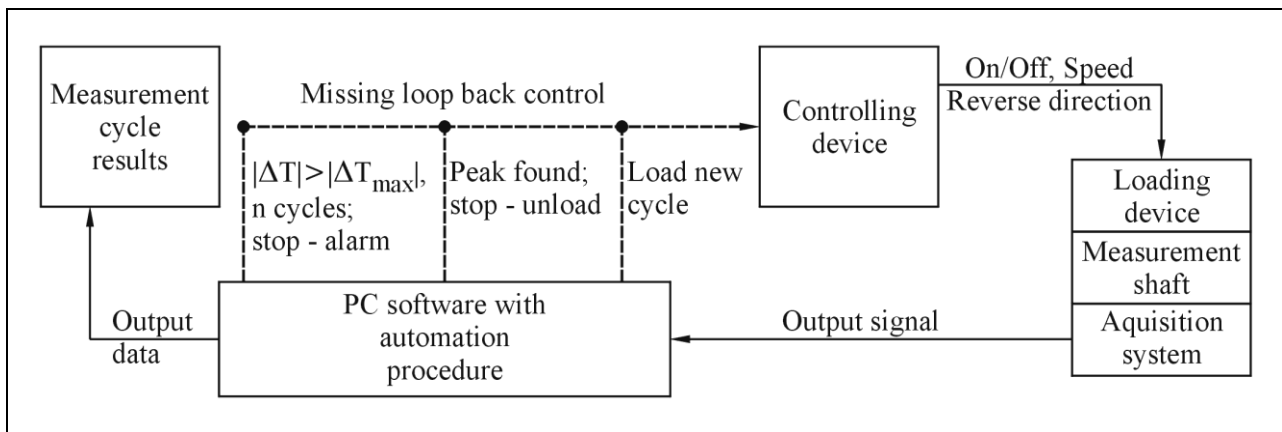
Measurement cycle results

Missing loop back control

$|\Delta T|>|\Delta T_{max}|$, n cycles; stop - alarm

Peak found; stop - unload

Load new cycle

Controlling device

On/Off, Speed Reverse direction

Loading device

Measurement shaft

Aquisition system

Output data

PC software with automation procedure

Output signal